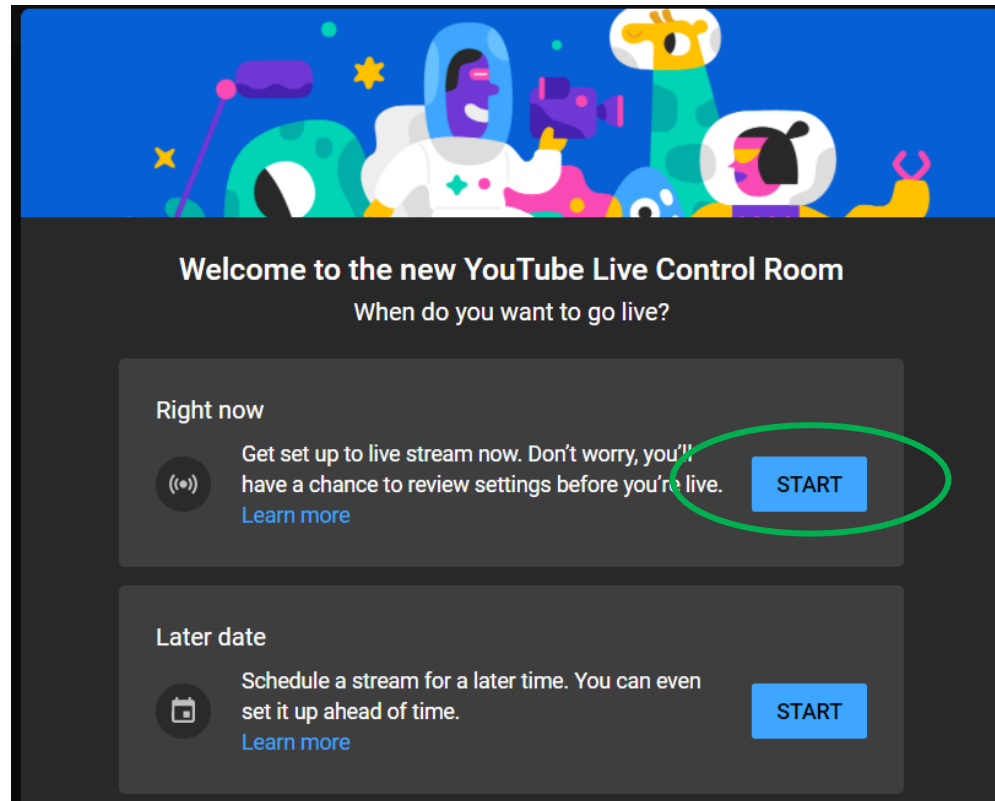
Welcome to the new YouTube Live Control Room

When do you want to go live?

Right now

Get set up to live stream now. Don't worry, you'll have a chance to review settings before you're live.
Learn more

START

Later date

Schedule a stream for a later time. You can even set it up ahead of time.
Learn more

START